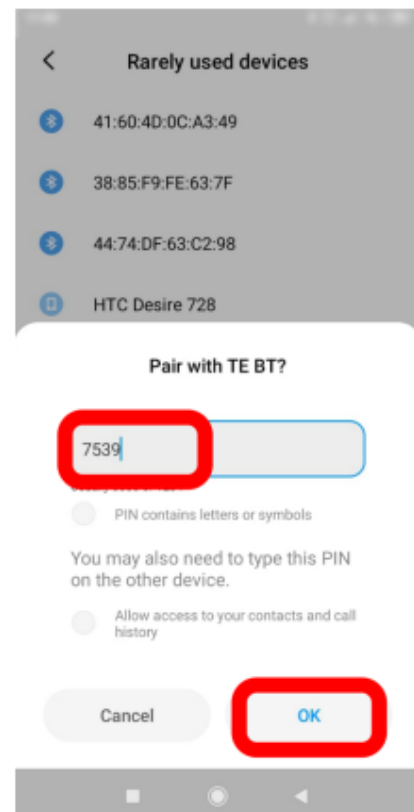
<

Rarely used devices

41:60:4D:0C:A3:49

38:85:F9:FE:63:7F

44:74:DF:63:C2:98

HTC Desire 728

Pair with TE BT?

7539

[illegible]

PIN contains letters or symbols

You may also need to type this PIN on the other device.

Allow access to your contacts and call history

Cancel

OK